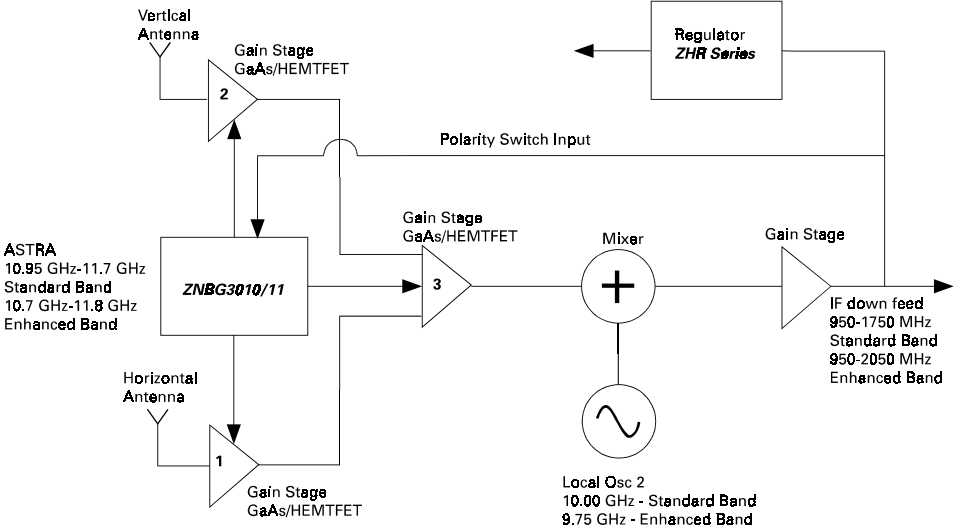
Vertical Antenna

Gain Stage GaAs/HEMTFET

2

Regulator
ZHR Series

Polarity Switch Input

Gain Stage GaAs/HEMTFET

Mixer

Gain Stage

ASTRA
10.95 GHz-11.7 GHz
Standard Band
10.7 GHz-11.8 GHz
Enhanced Band

ZNBG3010/11

3

IF down feed
950-1750 MHz
Standard Band
950-2050 MHz
Enhanced Band

Horizontal Antenna

1

Gain Stage GaAs/HEMTFET

Local Osc 2
10.00 GHz - Standard Band
9.75 GHz - Enhanced Band